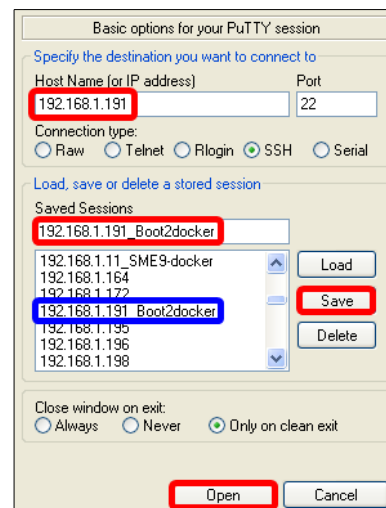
Basic options for your PuTTY session

Specify the destination you want to connect to

Host Name (or IP address)

192.168.1.191

Port

22

Connection type:

Raw Telnet Rlogin SSH Serial

Load, save or delete a stored session

Saved Sessions

192.168.1.191_Boot2docker

192.168.1.11_SME9-docker
192.168.1.164
192.168.1.172
192.168.1.191_Boot2docker
192.168.1.195
192.168.1.196
192.168.1.198

Load

Save

Delete

Close window on exit:

Always Never Only on clean exit

Open

Cancel